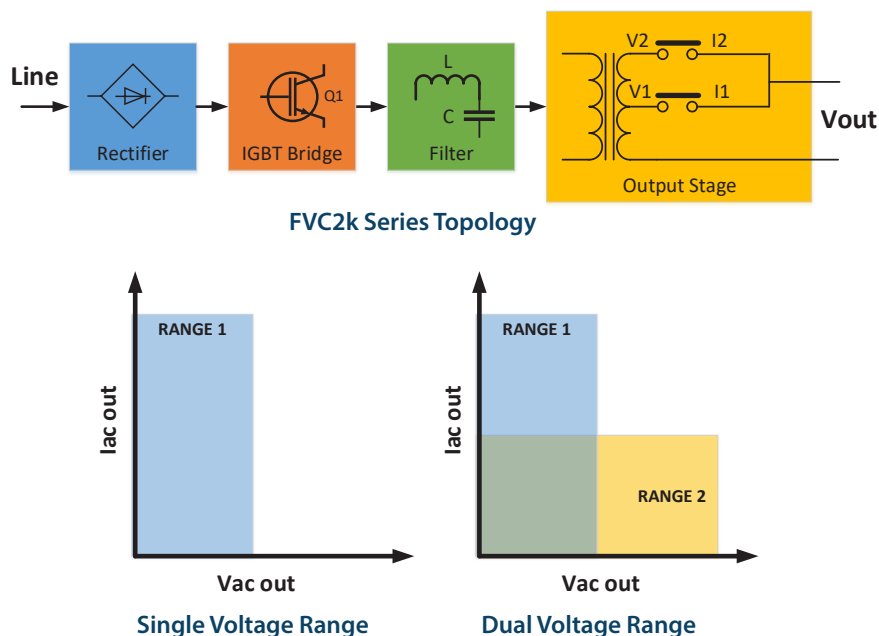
Line

Rectifier

Q1

IGBT Bridge

L

C

Filter

V2 I2

V1 I1

Output Stage

Vout

FVC2k Series Topology

RANGE 1

Iac out

Vac out

Single Voltage Range

RANGE 1

RANGE 2

Iac out

Vac out

Dual Voltage Range